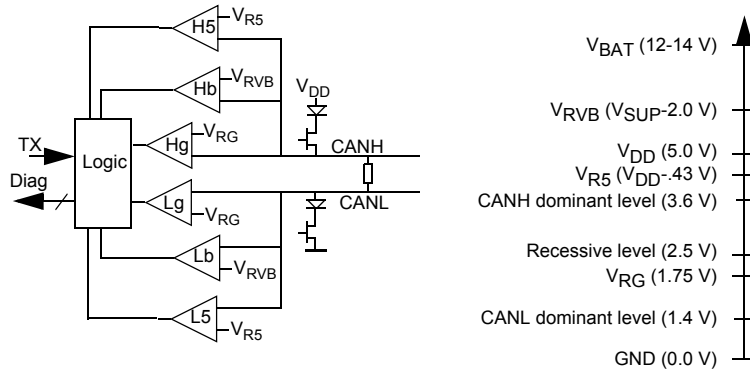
H5 $V_{R5}$

Hb $V_{RVB}$

$V_{DD}$

TX

Hg $V_{RG}$

CANH

Logic

Diag

Lg $V_{RG}$

CANL

Lb $V_{RVB}$

L5 $V_{R5}$

$V_{BAT}$ (12-14 V)

$V_{RVB}$ ($V_{SUP}$-2.0 V)

$V_{DD}$ (5.0 V)

$V_{R5}$ ($V_{DD}$-.43 V)

CANH dominant level (3.6 V)

Recessive level (2.5 V)

$V_{RG}$ (1.75 V)

CANL dominant level (1.4 V)

GND (0.0 V)